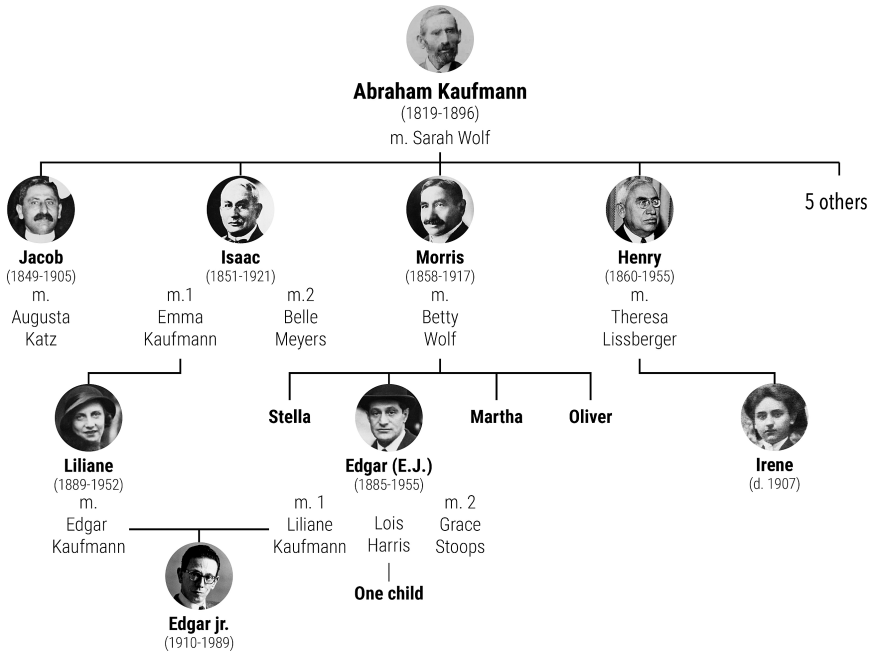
Abraham Kaufmann
(1819-1896)
m. Sarah Wolf

Jacob
(1849-1905)
m.
Augusta
Katz

Isaac
(1851-1921)
m.1
Emma
Kaufmann

m.2
Belle
Meyers

Morris
(1858-1917)
m.
Betty
Wolf

Henry
(1860-1955)
m.
Theresa
Lissberger

5 others

Liliane
(1889-1952)
m.
Edgar
Kaufmann

Stella

Edgar (E.J.)
(1885-1955)
m. 1
Liliane
Kaufmann

Lois
Harris
|
One child

m. 2
Grace
Stoops

Martha

Oliver

Irene
(d. 1907)

Edgar jr.
(1910-1989)